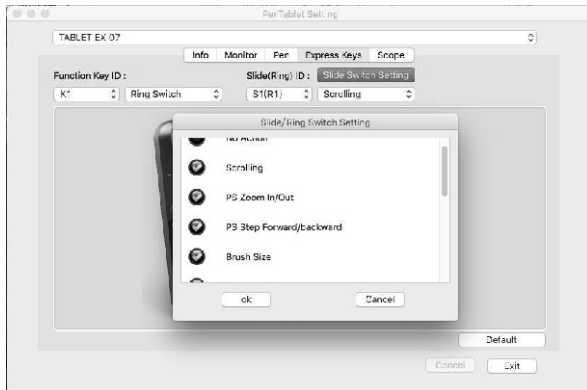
PenTablet Setting

TABLET EX 07

Info Monitor Pen Express Keys Scope

Function Key ID :

Slide(Ring) ID : Slide Switch Setting

K1 Ring Switch

S1(R1) Scrolling

Slide/Ring Switch Setting

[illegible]

Scrolling

PS Zoom In/Out

PS Step Forward/backward

Brush Size

ok

Cancel

Default

Cancel

Exit